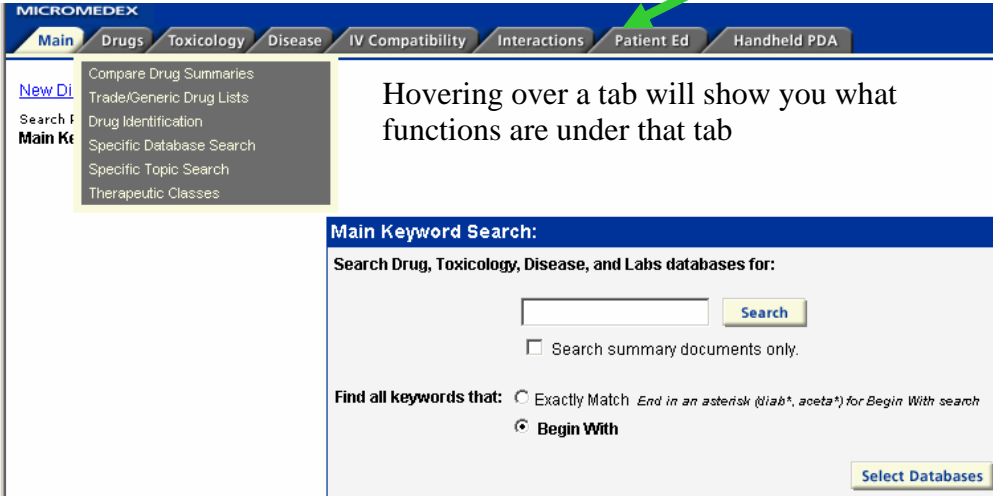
MICROMEDEX

Main | Drugs | Toxicology | Disease | IV Compatibility | Interactions | Patient Ed | Handheld PDA

New Di

Search F

Main Ke

Compare Drug Summaries
Trade/Generic Drug Lists
Drug Identification
Specific Database Search
Specific Topic Search
Therapeutic Classes

Hovering over a tab will show you what functions are under that tab

Main Keyword Search:

Search Drug, Toxicology, Disease, and Labs databases for:

Search

Search summary documents only.

Find all keywords that: Exactly Match *End in an asterisk (diab\*, aceta\*) for Begin With search*

Begin With

Select Databases